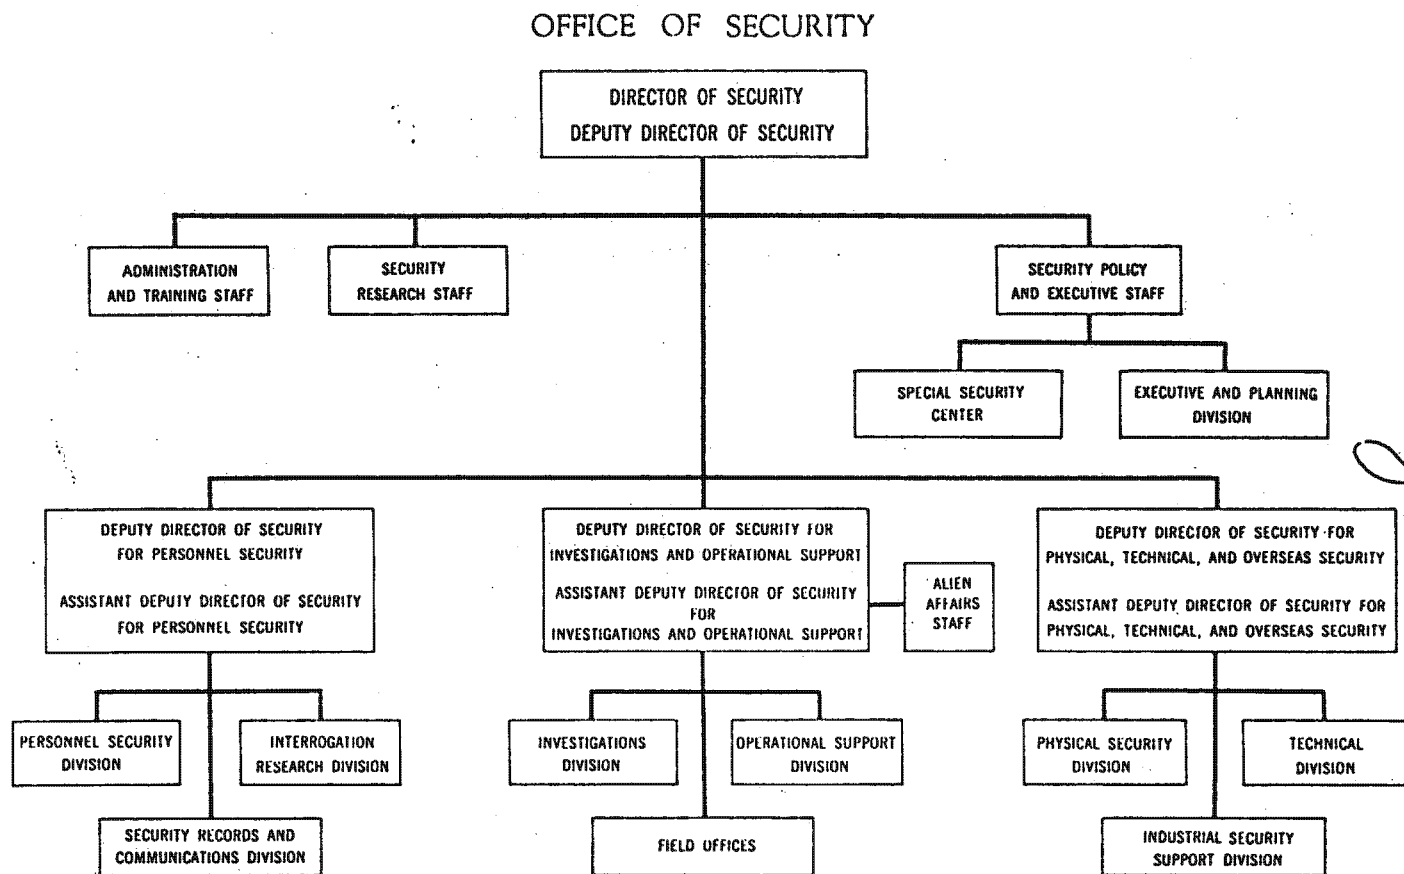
OFFICE OF SECURITY

DIRECTOR OF SECURITY
DEPUTY DIRECTOR OF SECURITY

ADMINISTRATION AND TRAINING STAFF

SECURITY RESEARCH STAFF

SECURITY POLICY AND EXECUTIVE STAFF

SPECIAL SECURITY CENTER

EXECUTIVE AND PLANNING DIVISION

DEPUTY DIRECTOR OF SECURITY FOR PERSONNEL SECURITY

ASSISTANT DEPUTY DIRECTOR OF SECURITY FOR PERSONNEL SECURITY

DEPUTY DIRECTOR OF SECURITY FOR INVESTIGATIONS AND OPERATIONAL SUPPORT

ASSISTANT DEPUTY DIRECTOR OF SECURITY FOR INVESTIGATIONS AND OPERATIONAL SUPPORT

ALIEN AFFAIRS STAFF

DEPUTY DIRECTOR OF SECURITY FOR PHYSICAL, TECHNICAL, AND OVERSEAS SECURITY

ASSISTANT DEPUTY DIRECTOR OF SECURITY FOR PHYSICAL, TECHNICAL, AND OVERSEAS SECURITY

PERSONNEL SECURITY DIVISION

INTERROGATION RESEARCH DIVISION

SECURITY RECORDS AND COMMUNICATIONS DIVISION

INVESTIGATIONS DIVISION

OPERATIONAL SUPPORT DIVISION

FIELD OFFICES

PHYSICAL SECURITY DIVISION

TECHNICAL DIVISION

INDUSTRIAL SECURITY SUPPORT DIVISION